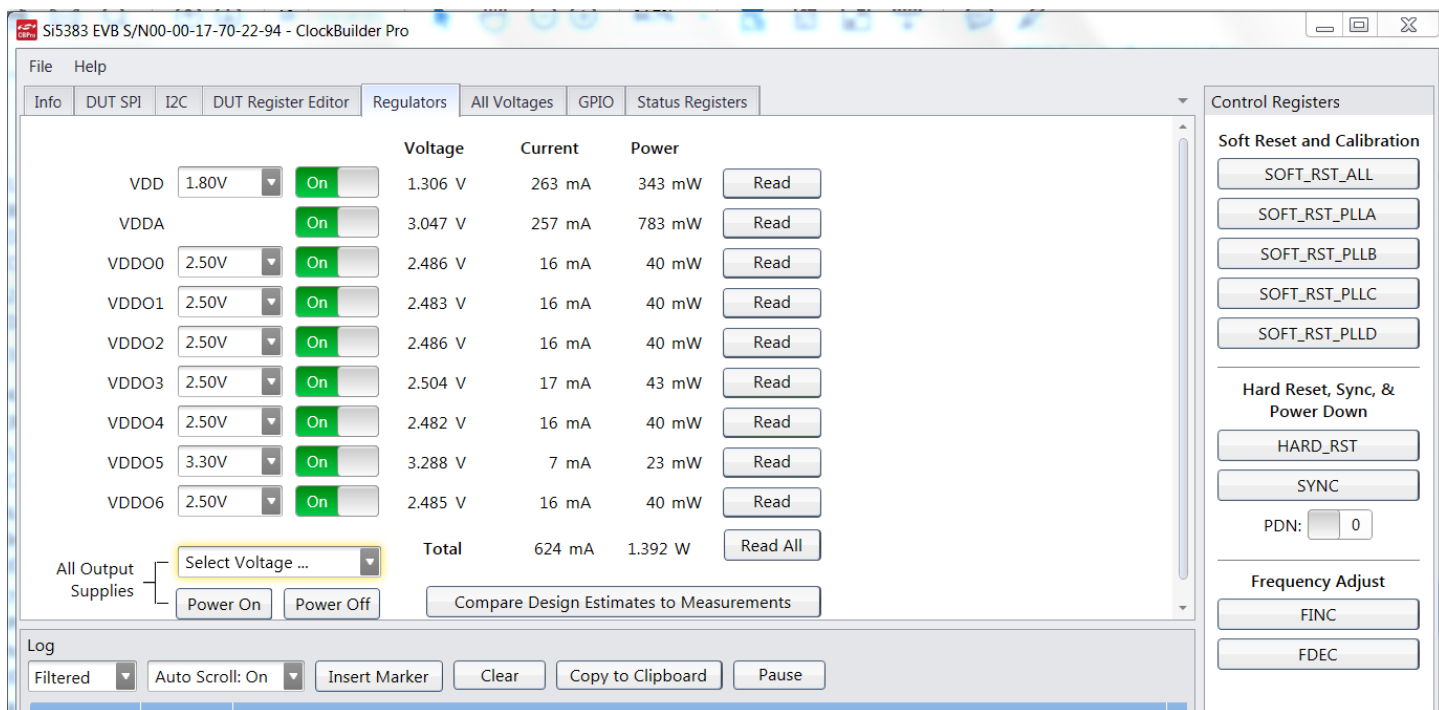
Si5383 EVB S/N00-00-17-70-22-94 - ClockBuilder Pro

File Help

Info | DUT SPI | I2C | DUT Register Editor | Regulators | All Voltages | GPIO | Status Registers

| | | | Voltage | Current | Power | |
|---|---|---|---|---|---|---|
| VDD | 1.80V | On | 1.306 V | 263 mA | 343 mW | Read |
| VDDA | | On | 3.047 V | 257 mA | 783 mW | Read |
| VDDO0 | 2.50V | On | 2.486 V | 16 mA | 40 mW | Read |
| VDDO1 | 2.50V | On | 2.483 V | 16 mA | 40 mW | Read |
| VDDO2 | 2.50V | On | 2.486 V | 16 mA | 40 mW | Read |
| VDDO3 | 2.50V | On | 2.504 V | 17 mA | 43 mW | Read |
| VDDO4 | 2.50V | On | 2.482 V | 16 mA | 40 mW | Read |
| VDDO5 | 3.30V | On | 3.288 V | 7 mA | 23 mW | Read |
| VDDO6 | 2.50V | On | 2.485 V | 16 mA | 40 mW | Read |
| | | | Total | 624 mA | 1.392 W | Read All |

All Output Supplies
Select Voltage ...
Power On
Power Off
Compare Design Estimates to Measurements

Control Registers
Soft Reset and Calibration
SOFT_RST_ALL
SOFT_RST_PLLA
SOFT_RST_PLLB
SOFT_RST_PLLC
SOFT_RST_PLLD
Hard Reset, Sync, & Power Down
HARD_RST
SYNC
PDN: 0
Frequency Adjust
FINC
FDEC

Log
Filtered
Auto Scroll: On
Insert Marker
Clear
Copy to Clipboard
Pause